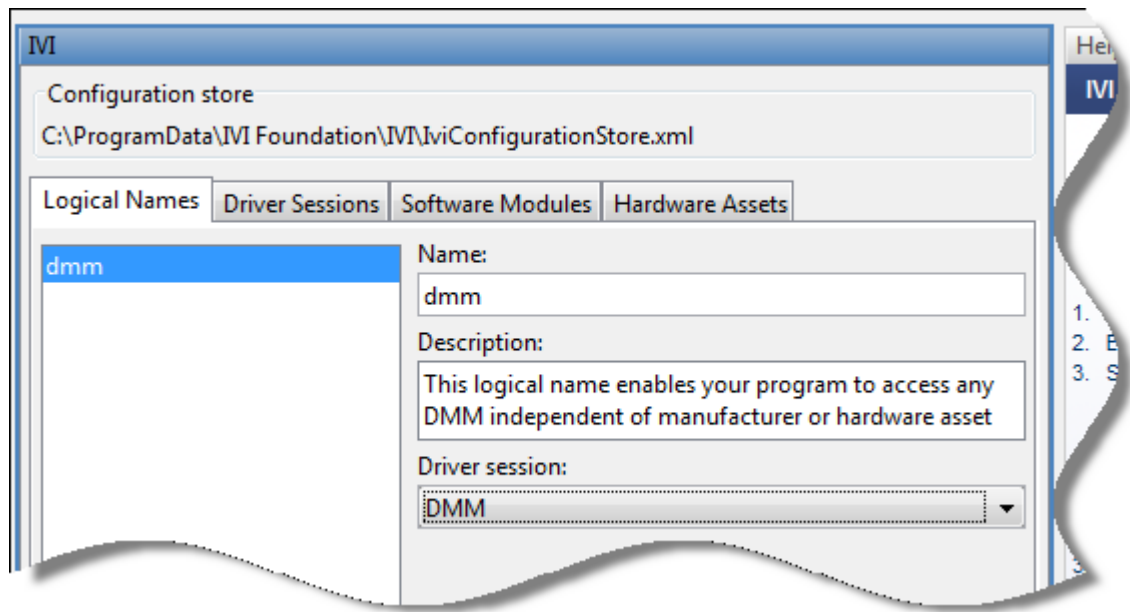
IVI

Configuration store

C:\ProgramData\IVI Foundation\IVI\IviConfigurationStore.xml

Logical Names | Driver Sessions | Software Modules | Hardware Assets

dmm

Name:

dmm

Description:

This logical name enables your program to access any DMM independent of manufacturer or hardware asset

Driver session:

DMM

He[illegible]

IVI

1. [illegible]
2. E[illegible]
3. S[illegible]